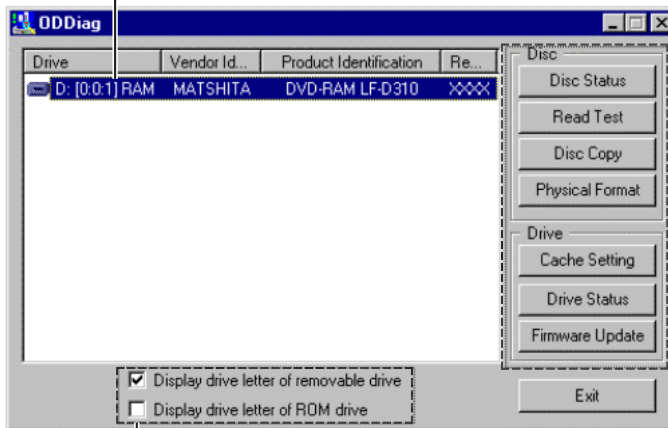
ODDiag

| Drive | Vendor Id... | Product Identification | Re... |
|---|---|---|---|
| D: [0:0:1] RAM | MATSHITA | DVD-RAM LF-D310 | XXXX |

Disc
Disc Status
Read Test
Disc Copy
Physical Format

Drive
Cache Setting
Drive Status
Firmware Update

Display drive letter of removable drive
Display drive letter of ROM drive

Exit